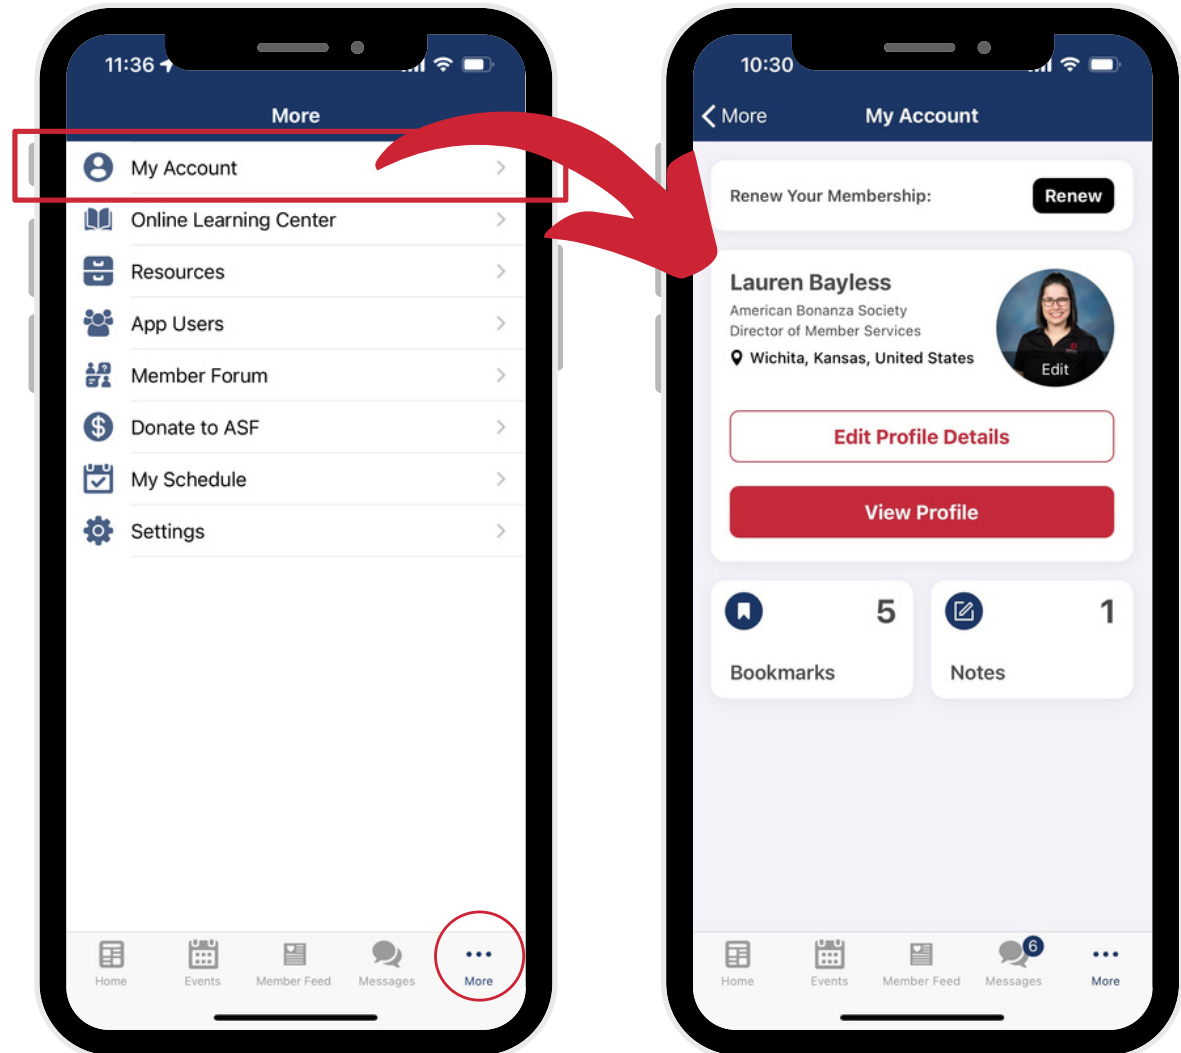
11:36

More

My Account

Online Learning Center

Resources

App Users

Member Forum

Donate to ASF

My Schedule

Settings

Home Events Member Feed Messages More

10:30

More My Account

Renew Your Membership: Renew

Lauren Bayless
American Bonanza Society
Director of Member Services
Wichita, Kansas, United States

Edit

Edit Profile Details

View Profile

5
Bookmarks

1
Notes

Home Events Member Feed 6 Messages More